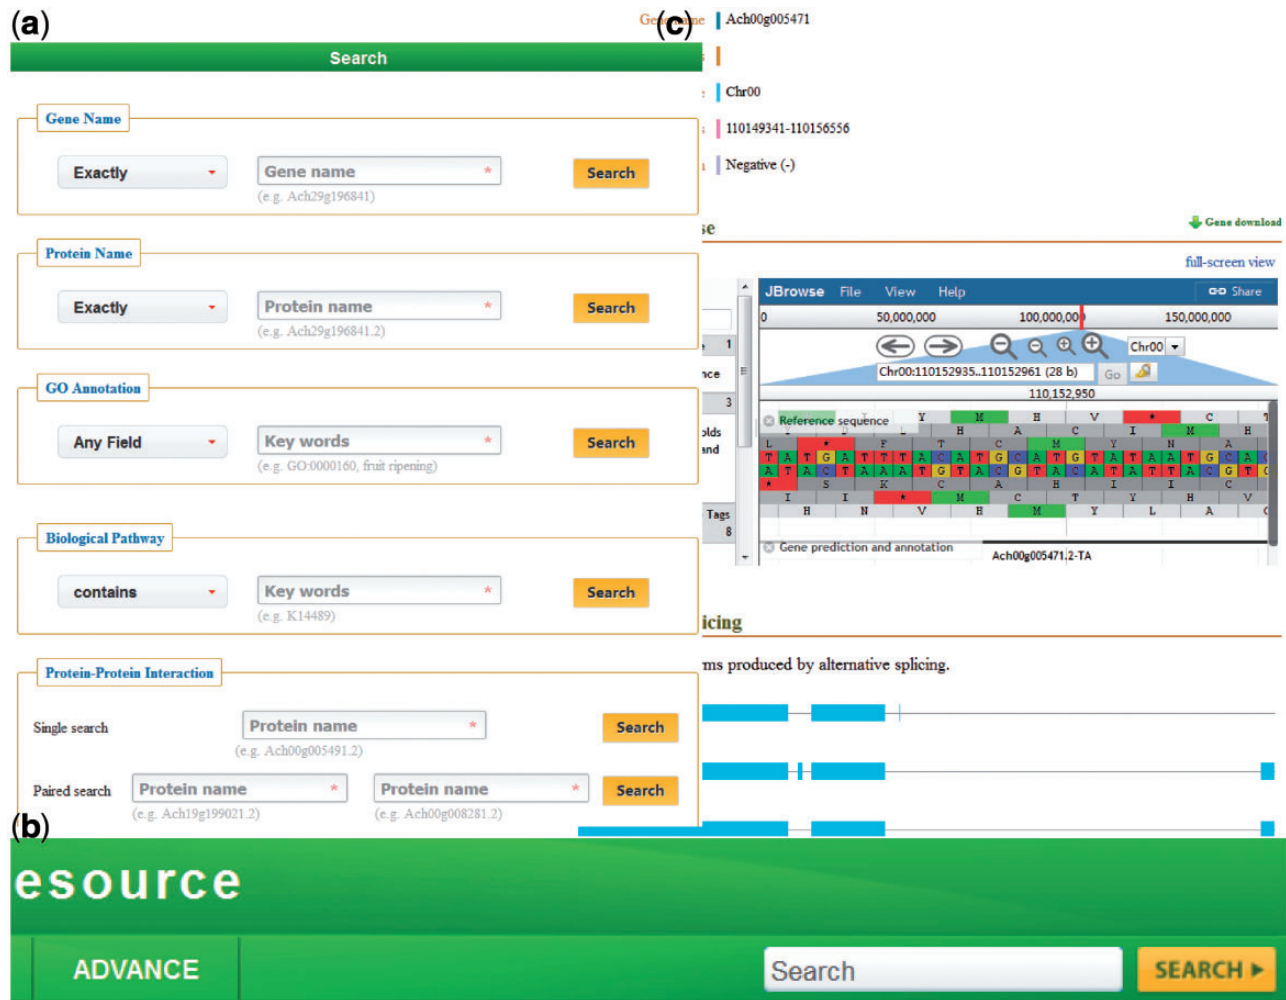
(a)

Search

Gene Name

Exactly

Gene name *

(e.g. Ach29g196841)

Search

Protein Name

Exactly

Protein name *

(e.g. Ach29g196841.2)

Search

GO Annotation

Any Field

Key words *

(e.g. GO:0000160, fruit ripening)

Search

Biological Pathway

contains

Key words *

(e.g. K14489)

Search

Protein-Protein Interaction

Single search

Protein name *

(e.g. Ach00g005491.2)

Search

Paired search

Protein name *

(e.g. Ach19g199021.2)

Protein name *

(e.g. Ach00g008281.2)

Search

(c)

Ge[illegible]e Ach00g005471

Chr00

110149341-110156556

Negative (-)

se

Gene download

full-screen view

JBrowse File View Help Share

0 50,000,000 100,000,000 150,000,000

Chr00

Chr00:110152935..110152961 (28 b) Go

110,152,950

Reference sequence

Y M H V * C

H A C I M H

L * F T C M Y N A

T A T G A T T T T A C A T G C A T G T A T A A T G C A

A T A C T A A A A T G T A C G T A C A T A T T A C G T

* S K C A H I I C

I I * M C T Y H V

H N V H M Y L A

Gene prediction and annotation

Ach00g005471.2-TA

1

nce

3

olds

and

Tags

8

icing

ms produced by alternative splicing.

(b)

esource

ADVANCE

Search

SEARCH ▸